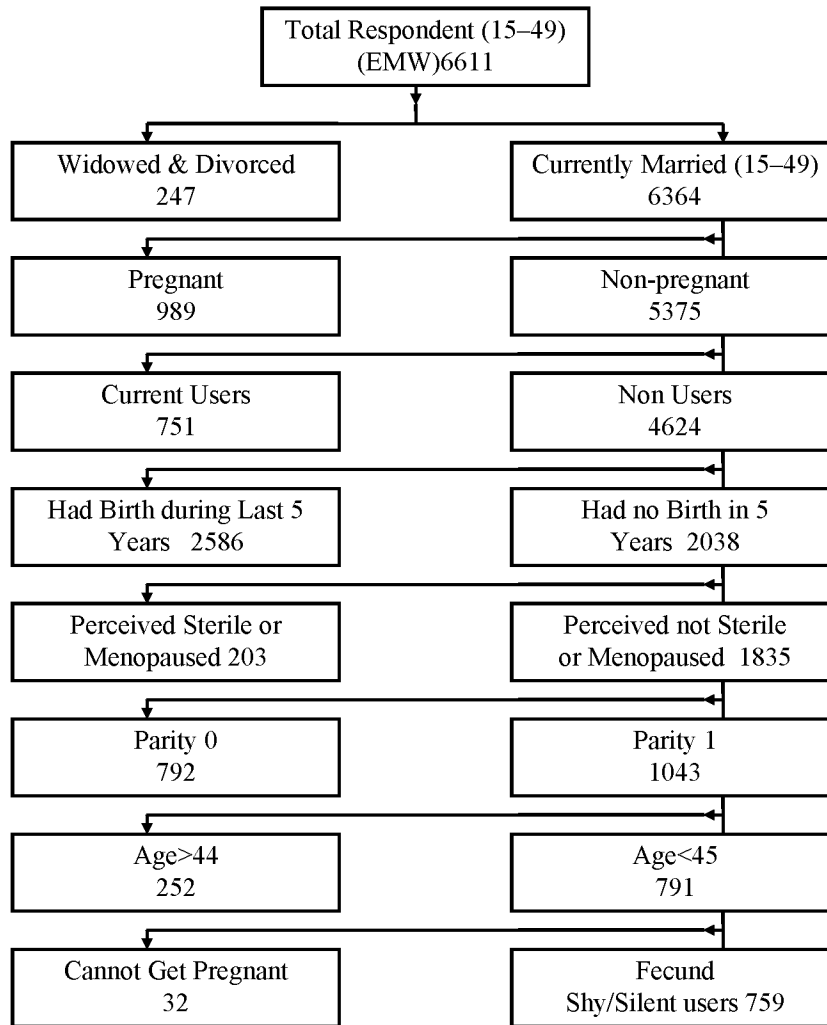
Total Respondent (15–49)
(EMW)6611

Widowed & Divorced
247

Currently Married (15–49)
6364

Pregnant
989

Non-pregnant
5375

Current Users
751

Non Users
4624

Had Birth during Last 5 Years 2586

Had no Birth in 5 Years 2038

Perceived Sterile or Menopaused 203

Perceived not Sterile or Menopaused 1835

Parity 0
792

Parity 1
1043

Age>44
252

Age<45
791

Cannot Get Pregnant
32

Fecund
Shy/Silent users 759